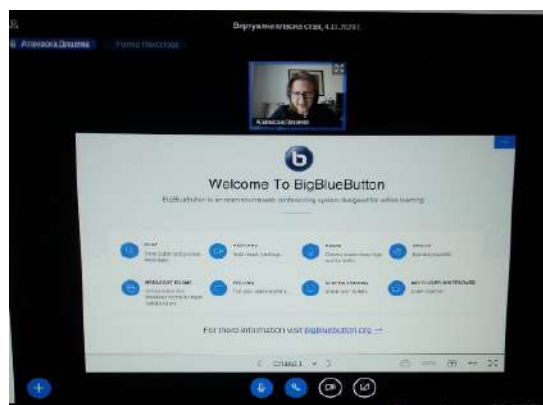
Виртуална класна стая, 4.11.2020 г.

АтанаскаДжамова

Румяна Николова

Атанаска Джамова

Welcome To BigBlueButton

BigBlueButton is an open source web conferencing system designed for online learning.

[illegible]

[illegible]

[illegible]

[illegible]

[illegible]

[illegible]

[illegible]

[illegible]

For more information visit bigbluebutton.org →

Слайд 1